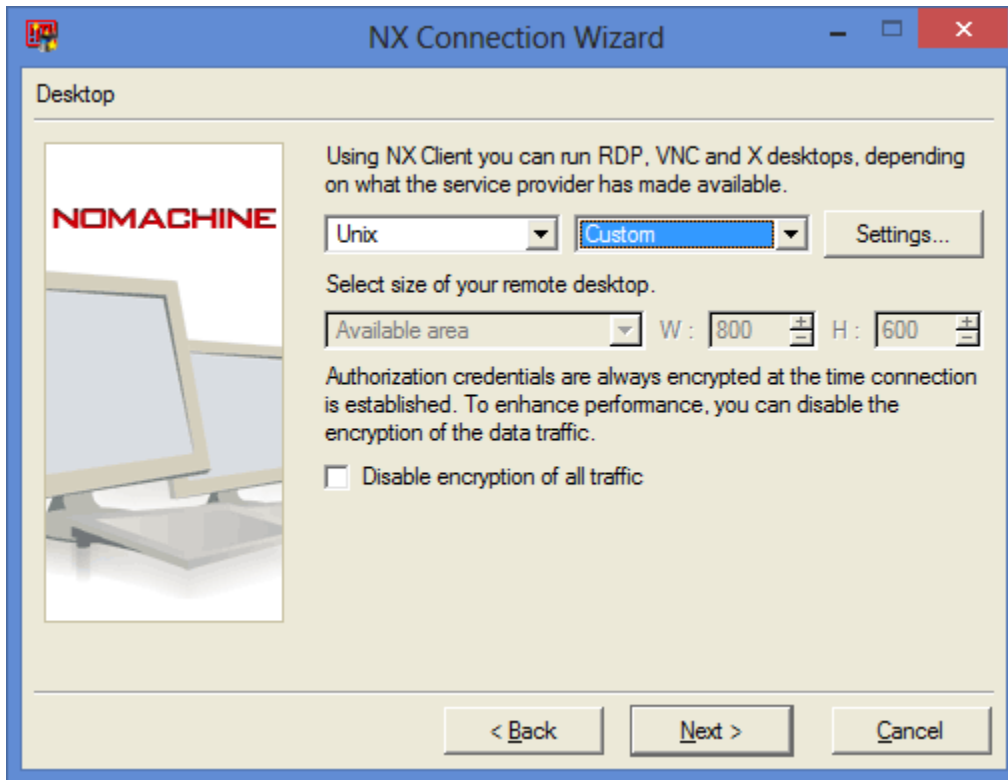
NX Connection Wizard

Desktop

NOMACHINE

Using NX Client you can run RDP, VNC and X desktops, depending on what the service provider has made available.

Unix
Custom
Settings...

Select size of your remote desktop.

Available area
W : 800
H : 600

Authorization credentials are always encrypted at the time connection is established. To enhance performance, you can disable the encryption of the data traffic.

Disable encryption of all traffic

< Back
Next >
Cancel